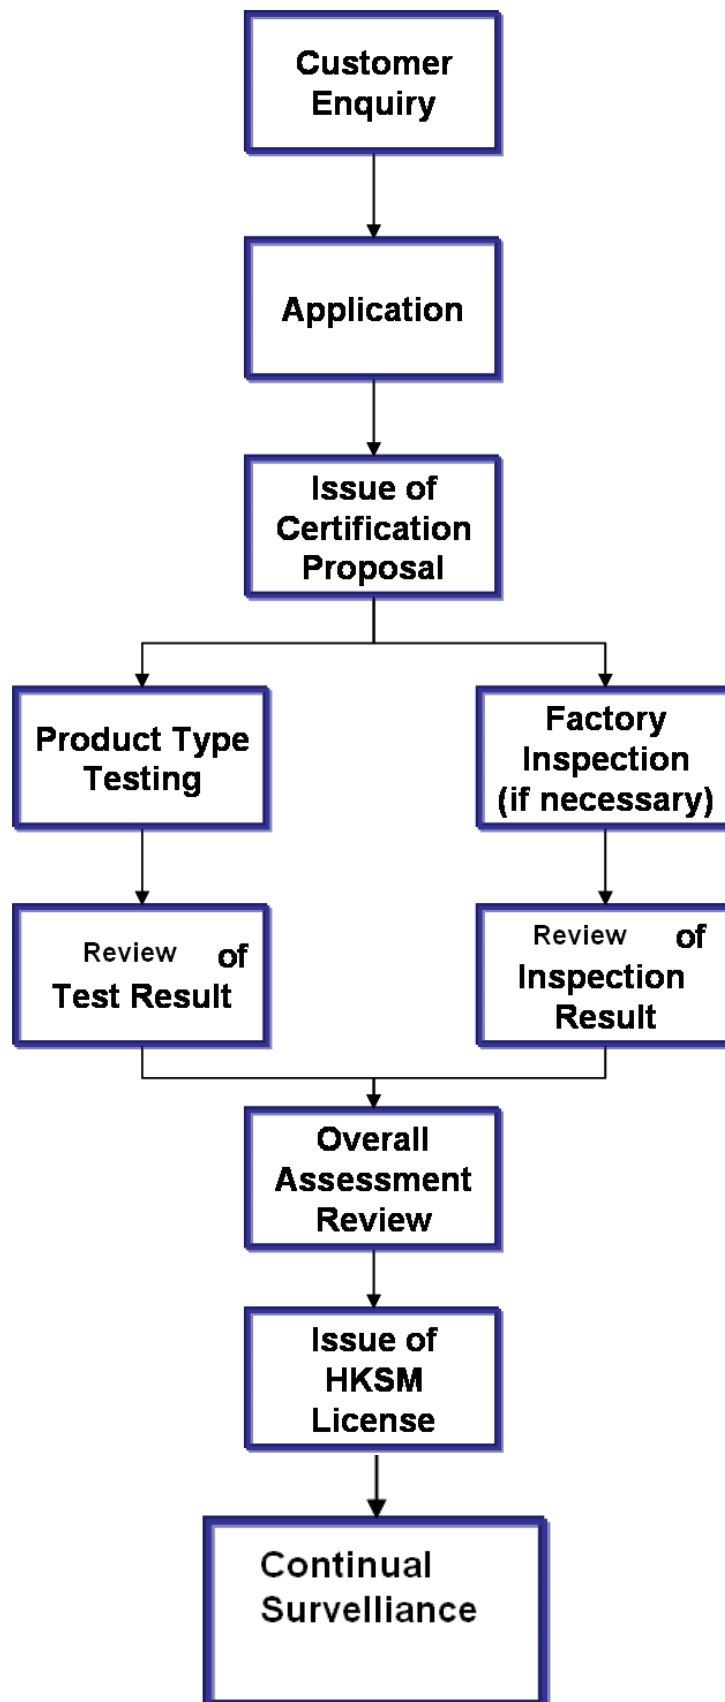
Customer Enquiry

Application

Issue of Certification Proposal

Product Type Testing

Factory Inspection (if necessary)

Review of Test Result

Review of Inspection Result

Overall Assessment Review

Issue of HKSM License

Continual Survelliance